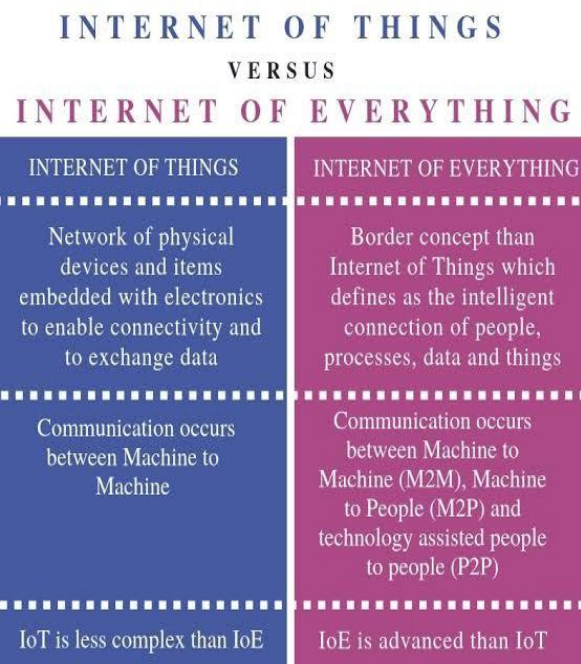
INTERNET OF THINGS

VERSUS

INTERNET OF EVERYTHING

| INTERNET OF THINGS | INTERNET OF EVERYTHING |
|---|---|
| Network of physical devices and items embedded with electronics to enable connectivity and to exchange data | Border concept than Internet of Things which defines as the intelligent connection of people, processes, data and things |
| Communication occurs between Machine to Machine | Communication occurs between Machine to Machine (M2M), Machine to People (M2P) and technology assisted people to people (P2P) |
| IoT is less complex than IoE | IoE is advanced than IoT |